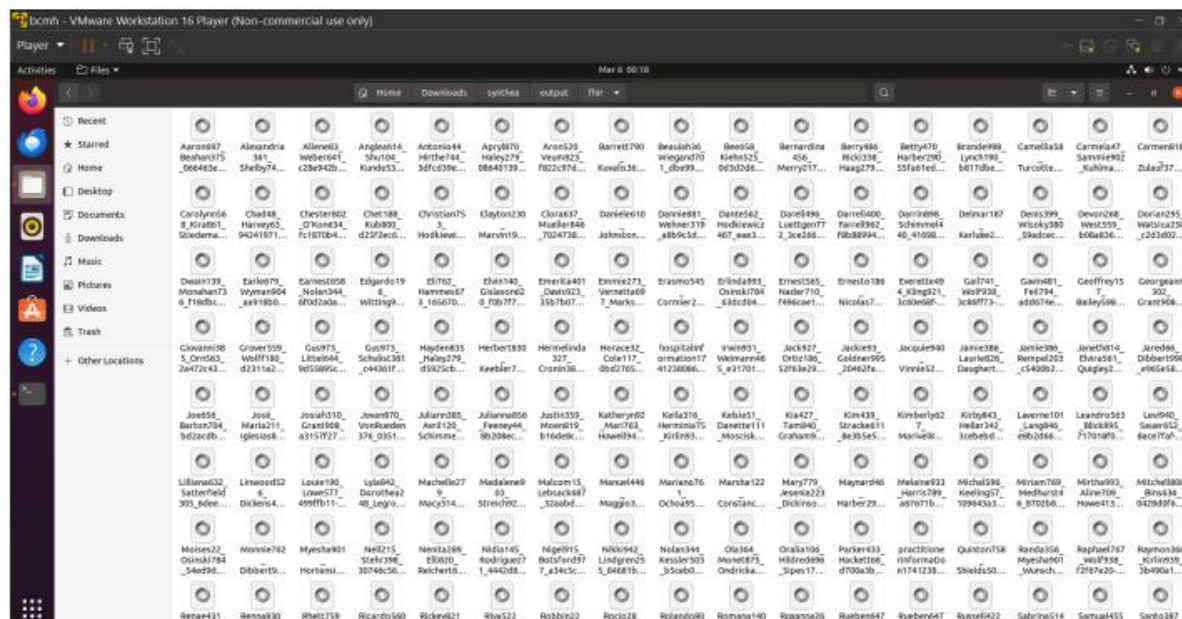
bcmh - VMware Workstation 16 Player (Non-commercial use only)

Player ▾

Activities Files ▾ Mar 6 00:18

Home Downloads synthea output fhir ▾

Recent
Starred
Home
Desktop
Documents
Downloads
Music
Pictures
Videos
Trash
+ Other Locations

Aaron697 Beahan375 _066463e...
Alexandria 381_ Shelby74...
Allene83 Weber641_ c28e942b...
Angles614_ Shu100_ Kunde53...
Antonio44_ Hirthe744_ 3dfcd39e...
April870_ Haley279_ 08640139...
Aron526_ Veum823_ f822c97d...
Barrett790 Kovalis36...
Beaulah36 Wiegand70 1_dbe99...
Bee658_ Klehn525_ 0d3d2dd...
Bernardina 456_ Merry217...
Berry486 Ricki338_ Haag279...
Betty470_ Harber290_ 55fa61ed...
Brande998_ Lynch190_ b817dbe...
Camellia58 Turcotte...
Carmela47_ Sammie902 _Kuhlma...
Carmen818 Zulauf37...

Carolynn56 8_Kirali61 Stiedema...
Chad48_ Harvey63_ 94241971...
Chester802 _O'Kon634_ 7c1070b4...
Chet188_ Kub800_ d25f2ec6...
Christian75 3_ Hodkiewi...
Clayton230 Marvin19...
Clora637_ Mueller846 _7024738...
Daniele610 Johnston...
Dannie881_ Wehner319 _a8b9c5d...
Dante562_ Hodkiewicz 467_aae3...
Darell496_ Luettgen77 2_3ce268...
Darrell400_ Farrell962_ f8b88994...
Darrin898_ Schimmel4 40_41698...
Delmar187 Kerluke2...
Denis399_ Wisoky380 _59adcec...
Devon268_ West559_ b08a836...
Dorian295_ Watsica258 _c2d3d02...

Dwain139_ Monahan73 6_f18dbc...
Earleo79_ Wyman904 _aa918b0...
Earnest658 _Nolan344_ 6f0d2a0a...
Edgardo19 6_ Witting9...
Eli762_ Hammes67 3_16567...
Elvin140_ Gislason62 0_f0b7f7...
Emerita401 _Davis923_ 35b7b07...
Emmie273_ Vernetta69 7_Marks...
Erasmo545 Cormier2...
Erlinda993_ Osinski784 _63dcd04...
Ernest565_ Nader710_ f496caet...
Ernesto186 Nicolas7...
Everette49 4_Kling921_ 3c60e68f...
Gail741_ Wolff938_ 3c86ff73...
Gavin481_ Feil794_ add674e...
Geoffrey15 7_ Bailey598...
Georgeanna 302_ Grant908...

Giovanni38 5_Orn563_ 2a472c43...
Grover559_ Wolff180_ d2311a2...
Gus973_ Littel644_ 9d55895c...
Gus973_ Schultz381 _c44361f...
Hayden835 _Haley279_ d5925cb...
Herbert830 Keebler7...
Hermelinda 327_ Cronin38...
Horace32_ Cole117_ 0bd2765...
hospitalInf ormation17 41238086...
Irwin931_ Weimann46 5_e31701...
Jack927_ Ortiz186_ 52f63e29...
Jackie93_ Goldner995 _20462fa...
Jacquie940 Vinnie52...
Janice386_ Laurie826_ Daughert...
Jamie386_ Rempel203 _c5400b2...
Janeth814_ Elvira561_ Quigley2...
Jared66_ Dibbert990 _e965e58...

Jaron658_ Barton704_ bd2acdb...
José_ Maria211_ Iglesias8...
Josiah310_ Grant908_ a3157f27...
Jovan870_ VonRueden 376_0351...
Juliann385_ Avril120_ Schimme...
Julianna856 _Feeney44_ 3b208ec...
Justin359_ Moen819_ b16de8c...
Katheryn92 _Mari763_ Howell94...
Keila316_ Herminia75 _Kirlin93...
Kelsie51_ Danette111 _Mosciski...
Kia427_ Tami840_ Graham9...
Kim439_ Stracke611 _8e3b5e5...
Kimberly62 7_ Marvin19...
Kirby843_ Heller342_ 3cebebd...
Laverne101 _Lang846_ e6b2d66...
Leandra563 _Blick895_ 71701df0...
Levi940_ Sauer652_ 6ace7faf...

Lilliana632_ Satterfield 305_6dee...
Linwood52 6_ Dickens4...
Louie190_ Lowe577_ 499ffb11...
Lyla842_ Dorothea2 48_Legro...
Machelle27 Macy314...
Madaleine9 03_ Streich92...
Malcom15_ Lebsack687 _32aabd...
Manuel446 Maggio3...
Mariano76 1_ Ochoa95...
Marsha122 Constanc...
Mary779_ Jesenia223 _Dickinso...
Maynard46 Harber29...
Melaine833 _Harris789_ a67671b...
Michal596_ Keeling57_ 109643a3...
Miriam769_ 4_8702b8...
Mirtha993_ Medhurst4 Aline709_ Howe413...
Mitchell808 _Bins636_ 0428d0f6...

Moises22_ Osinski784 _54ed9d...
Monnie762 Dibbert9...
Myesha901 Hortansi...
Nell215_ Stehr398_ 30746c56...
Nenita289_ Elli820_ Reichert6...
Nidia145_ Rodriguez7 1_4442d8...
Nigel915_ Botsford97 7_a34c5c...
Nikki942_ Lindgren25 5_84661b...
Nolan344_ Kessler503 _b5ceb0...
Ola364_ Monet875_ Ondricka...
Oralia106_ Hildred696 _Sipes17...
Parker433_ Hackett68_ d700a3b...
practitione rInformatio n1741238...
Quinton758 Shields50...
Randa356_ Myesha901 _Wunsch...
Raphael767 _Wolf938_ f2f67e20...
Raymon366 _Kirlin939_ 3b490a1...

Renae431 Renna830 Rhett759 Ricardo560 Rickey821 Riva522 Robbin22 Rocio28 Rolando80 Romana140 Rosanne26 Rueben647 Rueben647 Russell422 Sabrina514 Samual455 Santo387